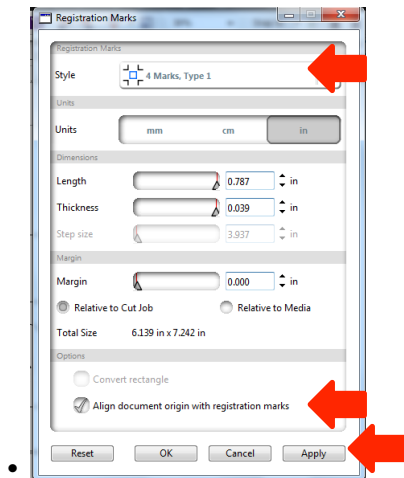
Registration Marks

Registration Marks

Style 4 Marks, Type 1

Units

Units mm cm in

Dimensions

Length 0.787 in

Thickness 0.039 in

Step size 3.937 in

Margin

Margin 0.000 in

Relative to Cut Job Relative to Media

Total Size 6.139 in x 7.242 in

Options

Convert rectangle

Align document origin with registration marks

Reset OK Cancel Apply